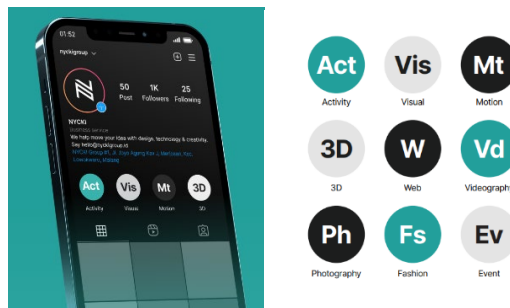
01:52

nyckigroup

50 Post
1K Followers
25 Following

NYCKI
Business Service
We help move your idea with design, technology & creativity. Say hello@nyckigroup.id
NYCKI Group 61, Jl. Raya Agung Kav 1, Medayan, Kec. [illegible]

Act
Activity
Vis
Visual
Mt
Motion
3D
3D

Act
Activity
Vis
Visual
Mt
Motion
3D
3D
W
Web
Vd
Videography
Ph
Photography
Fs
Fashion
Ev
Event